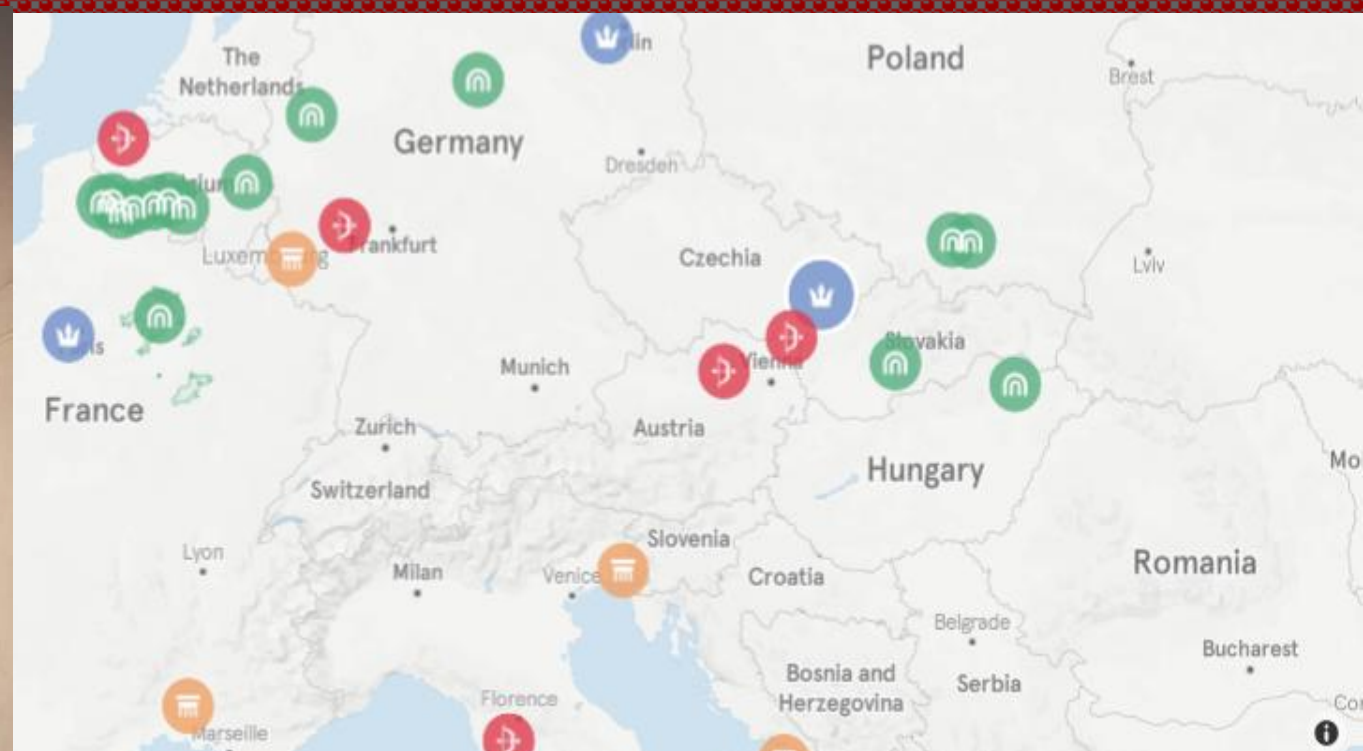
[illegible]lin

Poland

Brest

The Netherlands

Germany

Dresden

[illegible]ium

Luxem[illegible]g

Frankfurt

Czechia

Lviv

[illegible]is

Slovakia

Vienna

Munich

France

Zurich

Austria

Hungary

Mo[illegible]

Switzerland

Slovenia

Lyon

Milan

Venice

Croatia

Romania

Belgrade

Bucharest

Bosnia and Herzegovina

Serbia

Florence

Marseille

Co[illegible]